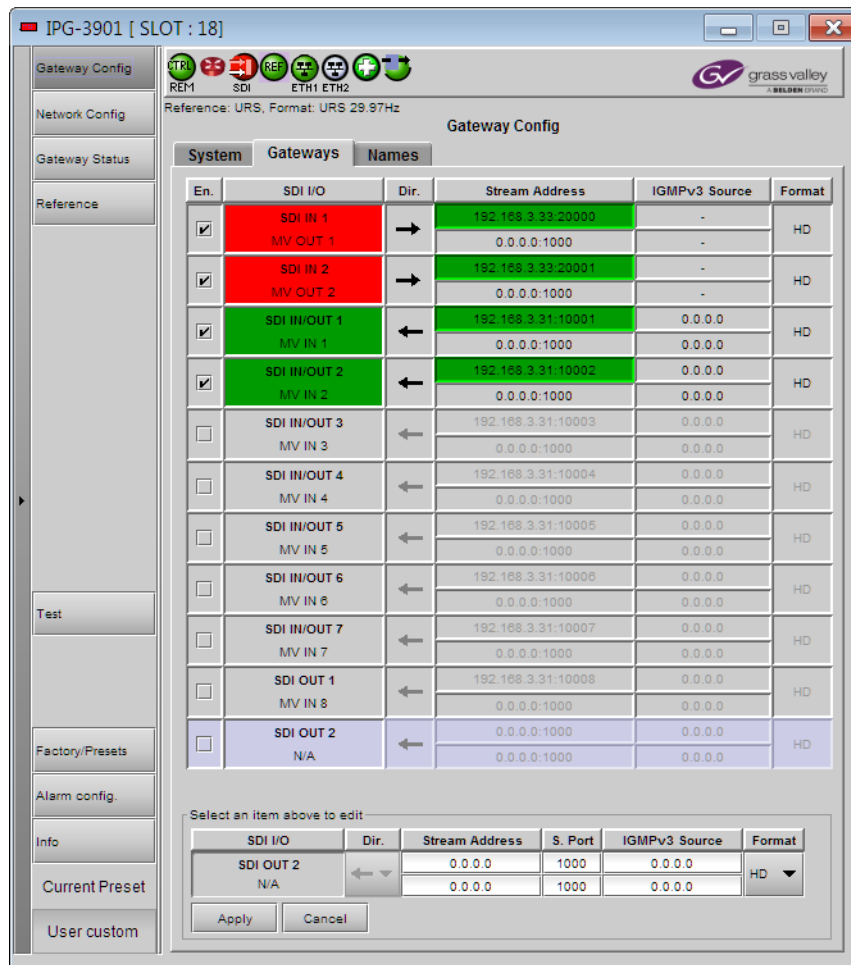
IPG-3901 [ SLOT : 18]

Gateway Config
Network Config
Gateway Status
Reference
Test
Factory/Presets
Alarm config.
Info
Current Preset
User custom

CTRL REM SDI REF ETH1 ETH2

grass valley A BELDEN BRAND

Reference: URS, Format: URS 29.97Hz

Gateway Config

System Gateways Names

| En. | SDI I/O | Dir. | Stream Address | IGMPv3 Source | Format |
|---|---|---|---|---|---|
| ✔ | SDI IN 1 / MV OUT 1 | → | 192.168.3.33:20000 / 0.0.0.0:1000 | - / - | HD |
| ✔ | SDI IN 2 / MV OUT 2 | → | 192.168.3.33:20001 / 0.0.0.0:1000 | - / - | HD |
| ✔ | SDI IN/OUT 1 / MV IN 1 | ← | 192.168.3.31:10001 / 0.0.0.0:1000 | 0.0.0.0 / 0.0.0.0 | HD |
| ✔ | SDI IN/OUT 2 / MV IN 2 | ← | 192.168.3.31:10002 / 0.0.0.0:1000 | 0.0.0.0 / 0.0.0.0 | HD |
| | SDI IN/OUT 3 / MV IN 3 | ← | 192.168.3.31:10003 / 0.0.0.0:1000 | 0.0.0.0 / 0.0.0.0 | HD |
| | SDI IN/OUT 4 / MV IN 4 | ← | 192.168.3.31:10004 / 0.0.0.0:1000 | 0.0.0.0 / 0.0.0.0 | HD |
| | SDI IN/OUT 5 / MV IN 5 | ← | 192.168.3.31:10005 / 0.0.0.0:1000 | 0.0.0.0 / 0.0.0.0 | HD |
| | SDI IN/OUT 6 / MV IN 6 | ← | 192.168.3.31:10006 / 0.0.0.0:1000 | 0.0.0.0 / 0.0.0.0 | HD |
| | SDI IN/OUT 7 / MV IN 7 | ← | 192.168.3.31:10007 / 0.0.0.0:1000 | 0.0.0.0 / 0.0.0.0 | HD |
| | SDI OUT 1 / MV IN 8 | ← | 192.168.3.31:10008 / 0.0.0.0:1000 | 0.0.0.0 / 0.0.0.0 | HD |
| | SDI OUT 2 / N/A | ← | 0.0.0.0:1000 / 0.0.0.0:1000 | 0.0.0.0 / 0.0.0.0 | HD |

Select an item above to edit

| SDI I/O | Dir. | Stream Address | S. Port | IGMPv3 Source | Format |
|---|---|---|---|---|---|
| SDI OUT 2 / N/A | ← | 0.0.0.0 / 0.0.0.0 | 1000 / 1000 | 0.0.0.0 / 0.0.0.0 | HD |

Apply Cancel